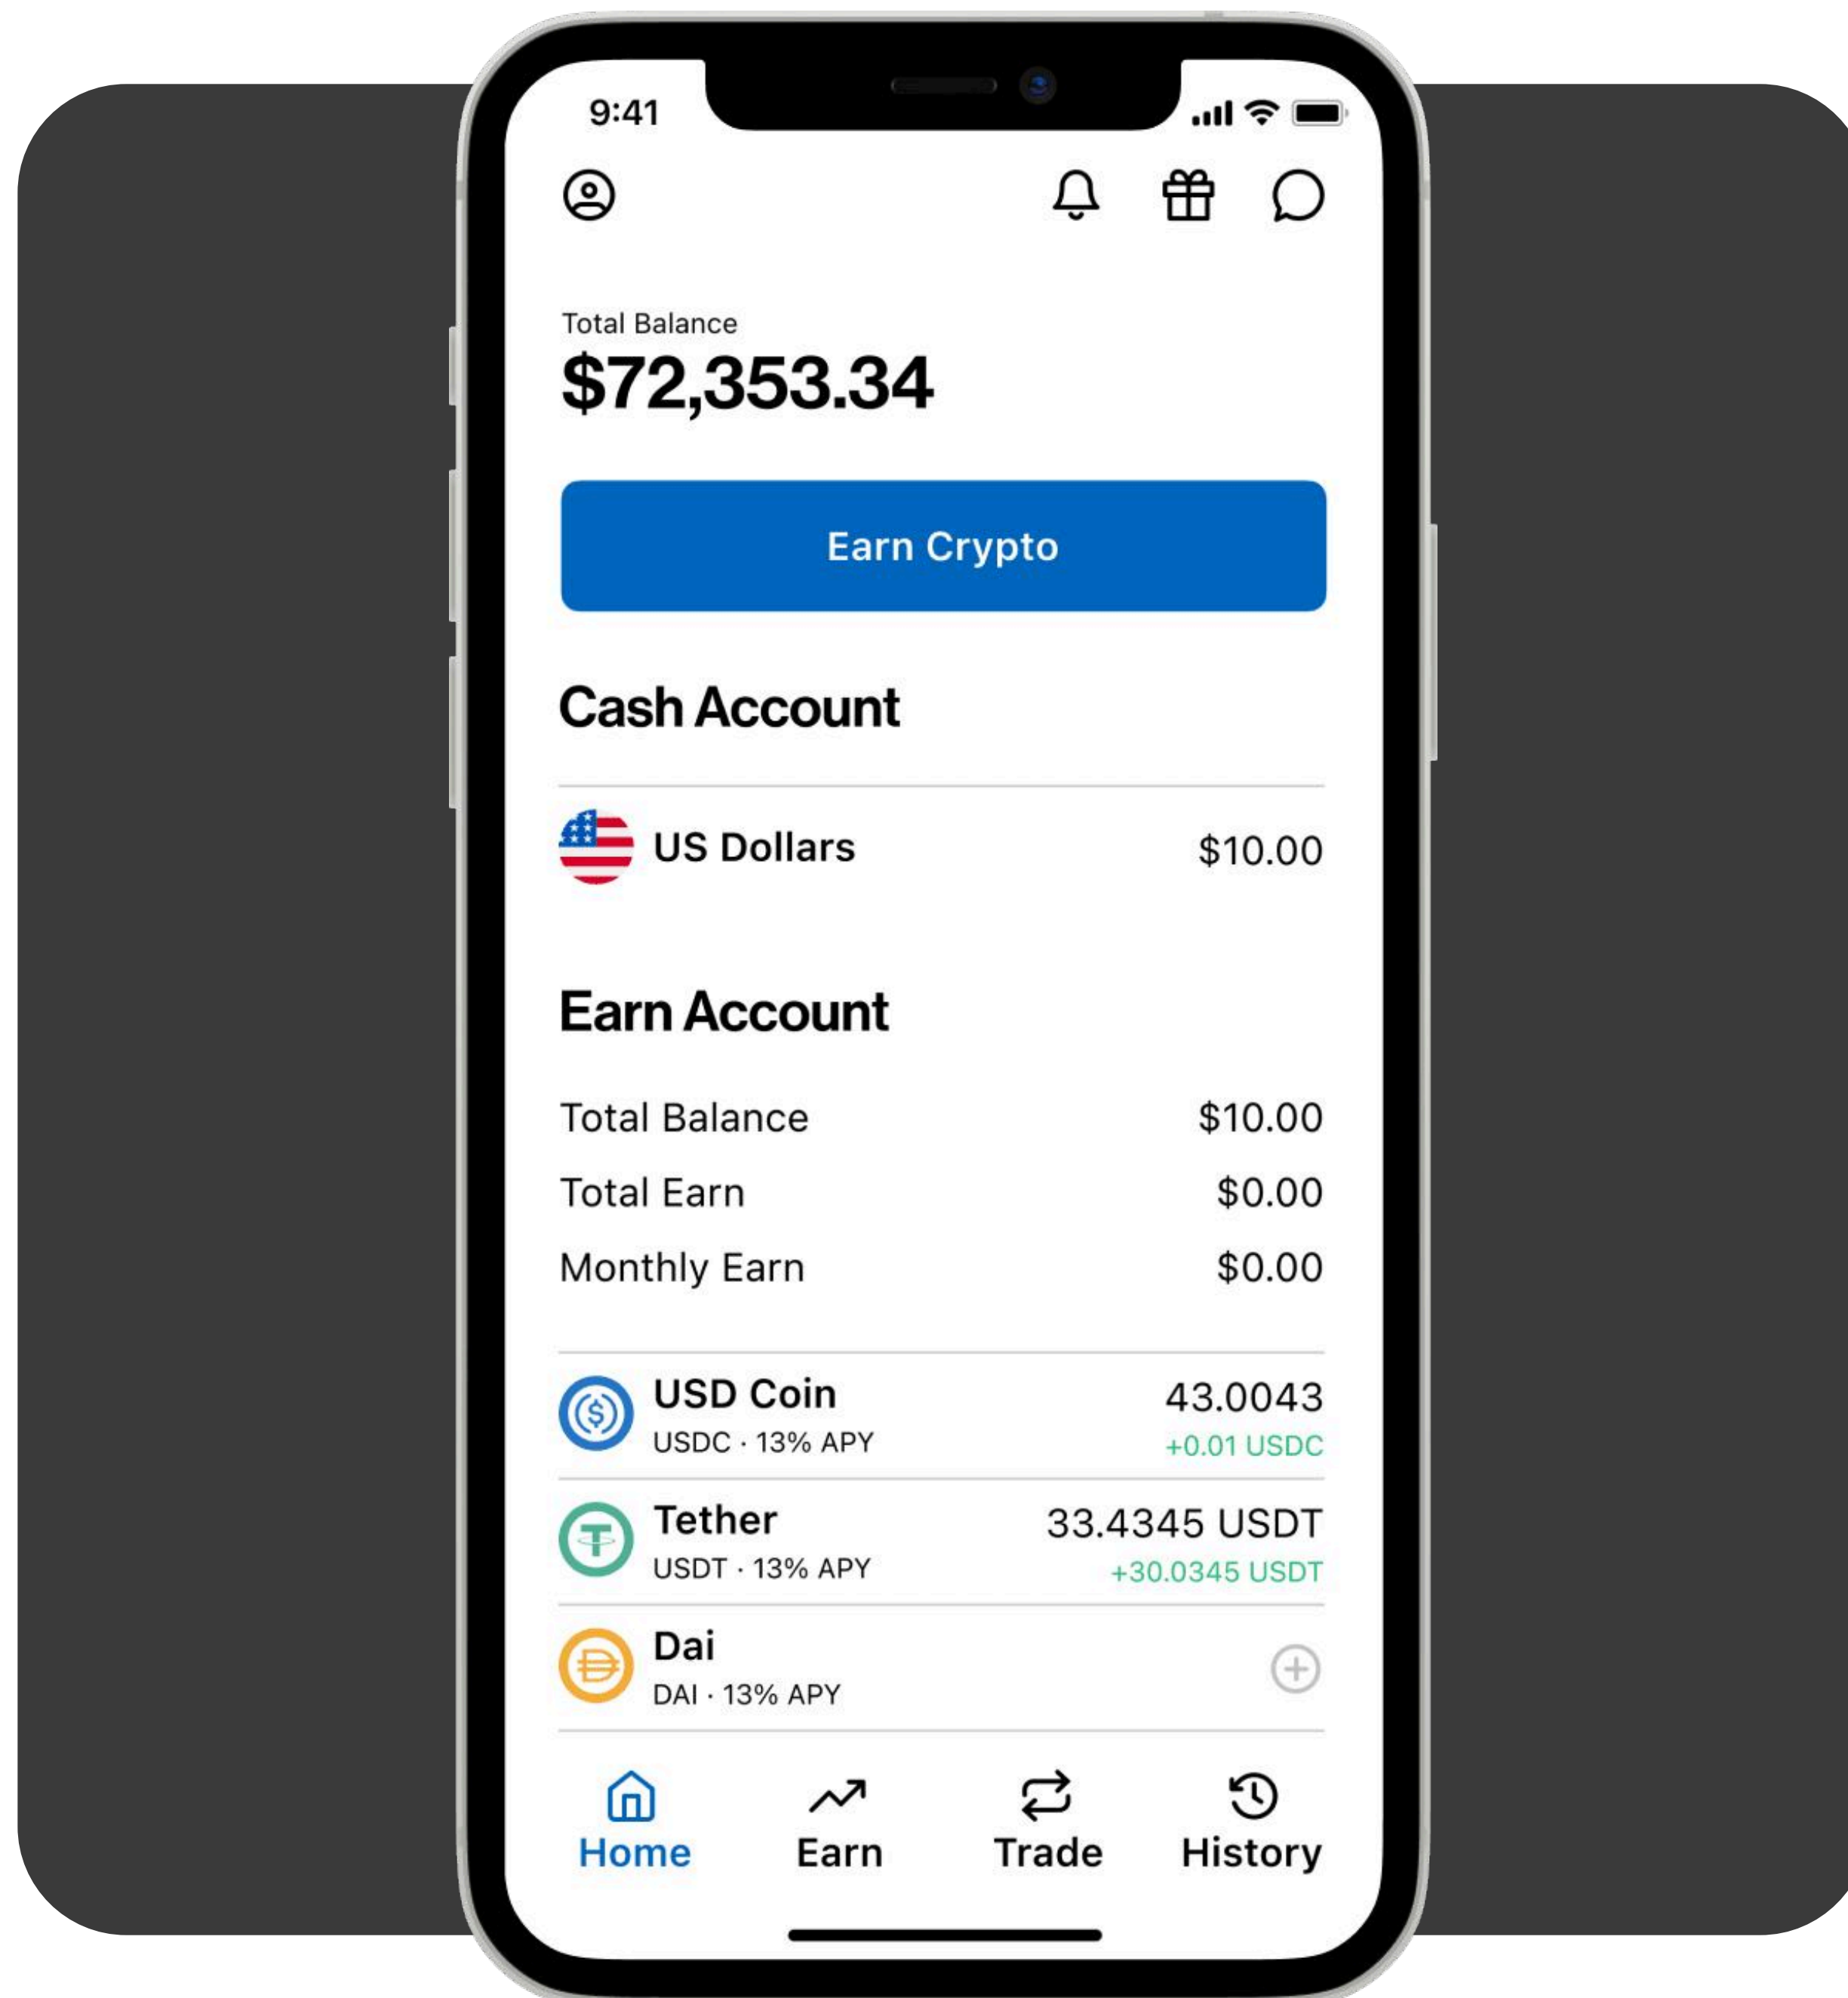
9:41

Total Balance
$72,353.34

Earn Crypto

Cash Account

US Dollars $10.00

Earn Account

Total Balance $10.00
Total Earn $0.00
Monthly Earn $0.00

USD Coin
USDC · 13% APY
43.0043
+0.01 USDC

Tether
USDT · 13% APY
33.4345 USDT
+30.0345 USDT

Dai
DAI · 13% APY

Home Earn Trade History